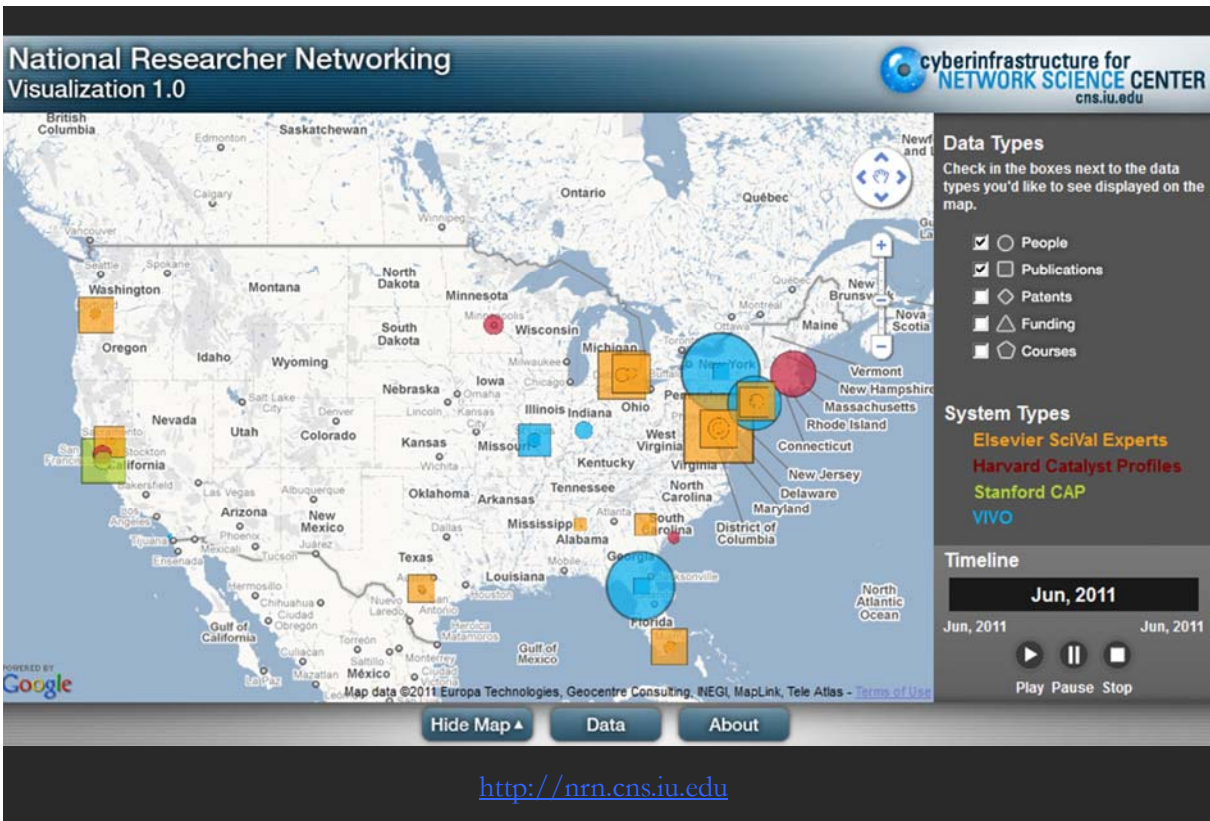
National Researcher Networking
Visualization 1.0

cyberinfrastructure for
NETWORK SCIENCE CENTER
cns.iu.edu

British Columbia
Edmonton
Saskatchewan
Calgary
Vancouver
Seattle
Spokane
Washington
Montana
Oregon
Idaho
Wyoming
North Dakota
South Dakota
Minnesota
Minneapolis
Wisconsin
Ontario
Québec
Winnipeg
Ottawa
New Brunswick
Nova Scotia
Maine
Michigan
New York
Vermont
New Hampshire
Massachusetts
Rhode Island
Connecticut
New Jersey
Delaware
Maryland
District of Columbia
Nebraska
Iowa
Chicago
Milwaukee
Illinois
Indiana
Ohio
Omaha
Lincoln
Kansas City
Nevada
Utah
Salt Lake City
Denver
Colorado
Kansas
Wichita
Missouri
Kentucky
West Virginia
Virginia
North Carolina
South Carolina
Tennessee
Arkansas
Oklahoma
San Francisco
Stockton
California
Bakersfield
Los Angeles
San Diego
Tijuana
Ensenada
Las Vegas
Arizona
Phoenix
Tucson
Mexicali
Albuquerque
New Mexico
Juarez
Texas
Mississippi
Alabama
Georgia
Mobile
Louisiana
Jacksonville
Florida
Hermosillo
Chihuahua
Ciudad Obregón
Gulf of California
Culiacán
Torreón
Nuevo Laredo
Monterrey
Matamoros
Saltillo
Mazatlan
México
Gulf of Mexico
North Atlantic Ocean
Newf

POWERED BY
Google
Map data ©2011 Europa Technologies, Geocentre Consulting, INEGI, MapLink, Tele Atlas - Terms of Use

Data Types
Check in the boxes next to the data types you'd like to see displayed on the map.
People
Publications
Patents
Funding
Courses

System Types
Elsevier SciVal Experts
Harvard Catalyst Profiles
Stanford CAP
VIVO

Timeline
Jun, 2011
Jun, 2011
Jun, 2011
Play Pause Stop

Hide Map ▲
Data
About

http://nrn.cns.iu.edu